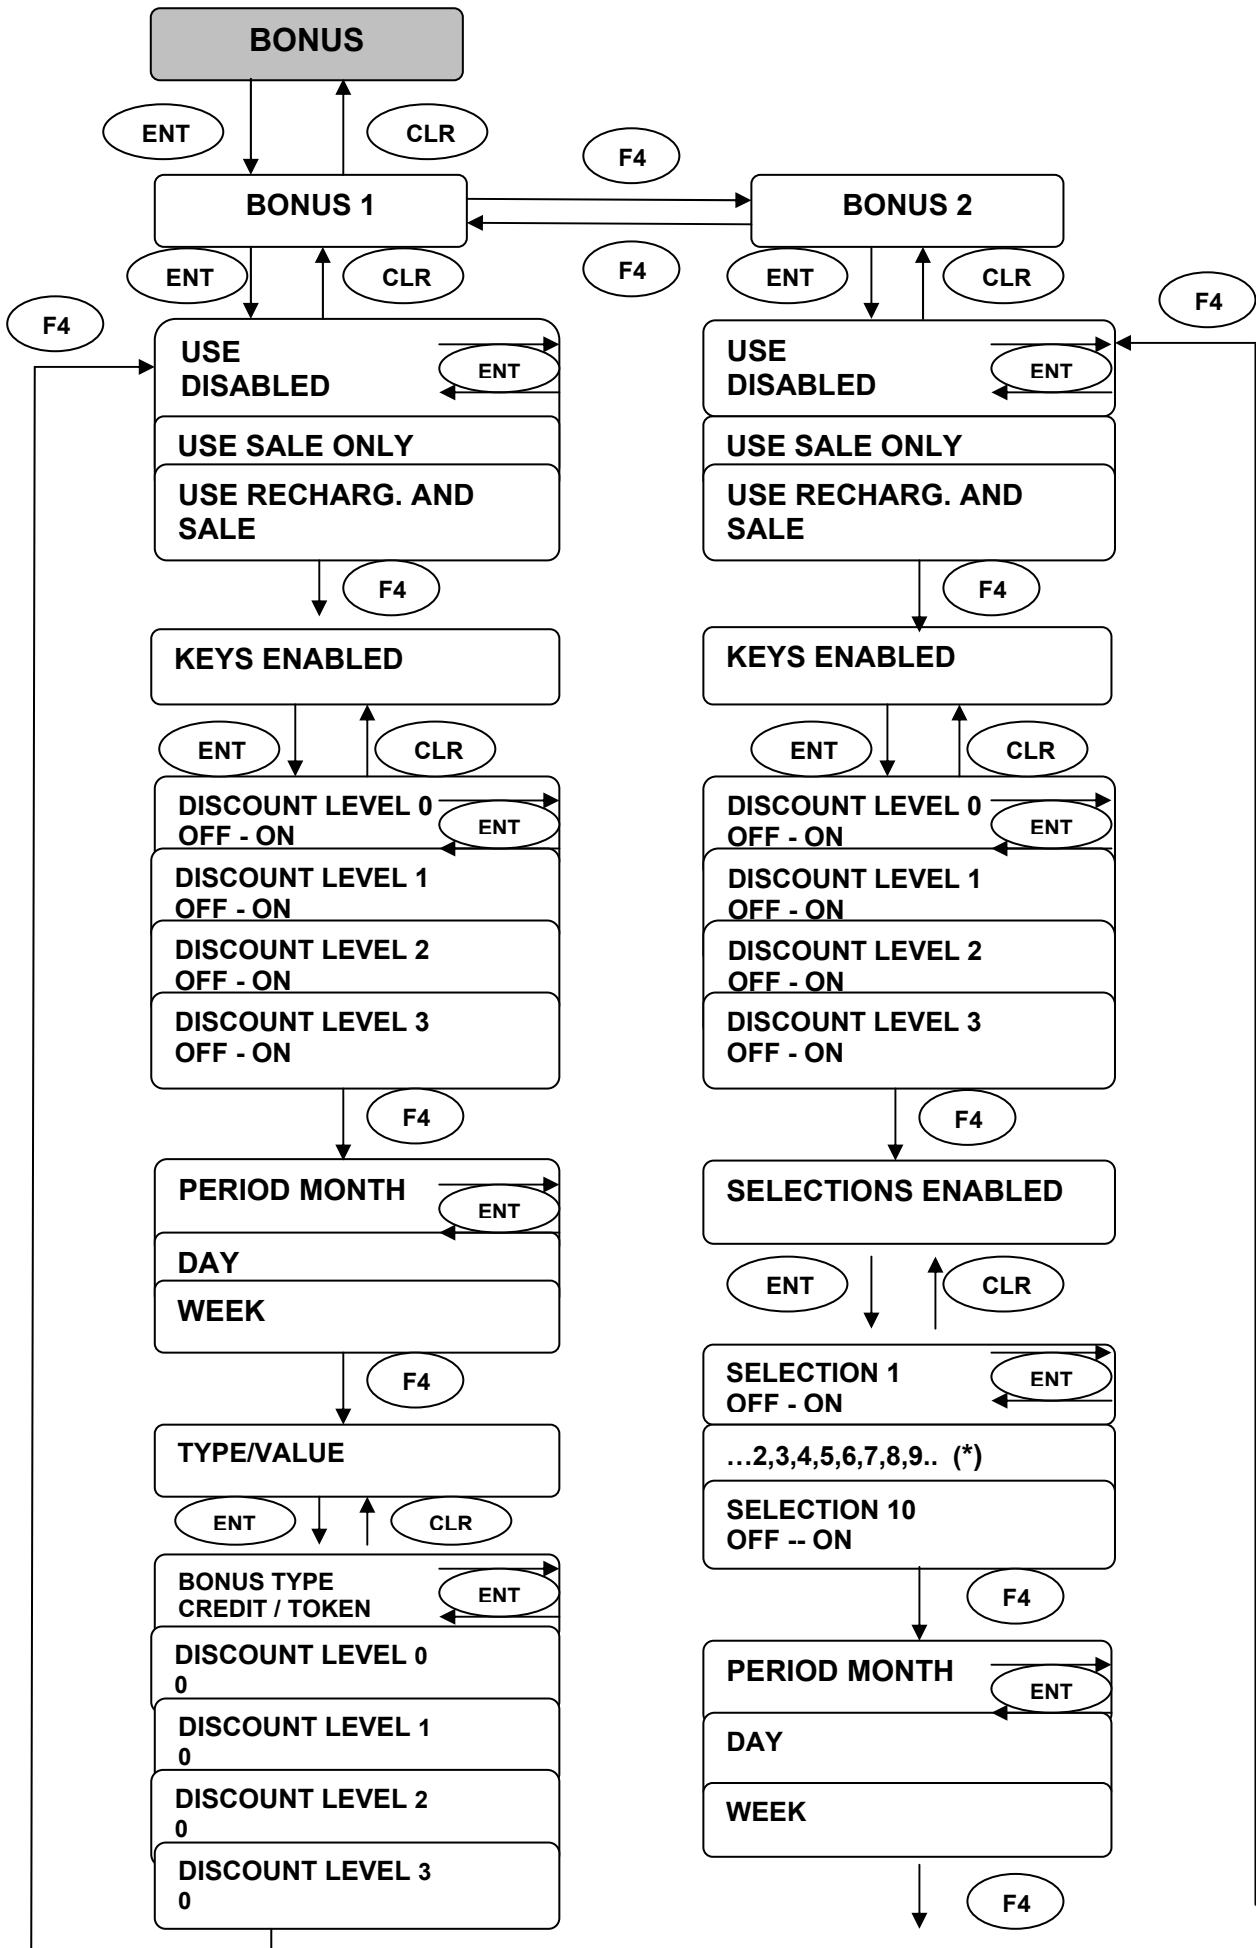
BONUS

ENT

CLR

F4

BONUS 1

BONUS 2

ENT

CLR

F4

ENT

CLR

F4

F4

USE
DISABLED

ENT

USE SALE ONLY

USE RECHARG. AND SALE

F4

KEYS ENABLED

ENT

CLR

DISCOUNT LEVEL 0
OFF - ON

ENT

DISCOUNT LEVEL 1
OFF - ON

DISCOUNT LEVEL 2
OFF - ON

DISCOUNT LEVEL 3
OFF - ON

F4

PERIOD MONTH

ENT

DAY

WEEK

F4

TYPE/VALUE

ENT

CLR

BONUS TYPE
CREDIT / TOKEN

ENT

DISCOUNT LEVEL 0
0

DISCOUNT LEVEL 1
0

DISCOUNT LEVEL 2
0

DISCOUNT LEVEL 3
0

USE
DISABLED

ENT

USE SALE ONLY

USE RECHARG. AND SALE

F4

KEYS ENABLED

ENT

CLR

DISCOUNT LEVEL 0
OFF - ON

ENT

DISCOUNT LEVEL 1
OFF - ON

DISCOUNT LEVEL 2
OFF - ON

DISCOUNT LEVEL 3
OFF - ON

F4

SELECTIONS ENABLED

ENT

CLR

SELECTION 1
OFF - ON

ENT

…2,3,4,5,6,7,8,9.. (*)

SELECTION 10
OFF -- ON

F4

PERIOD MONTH

ENT

DAY

WEEK

F4